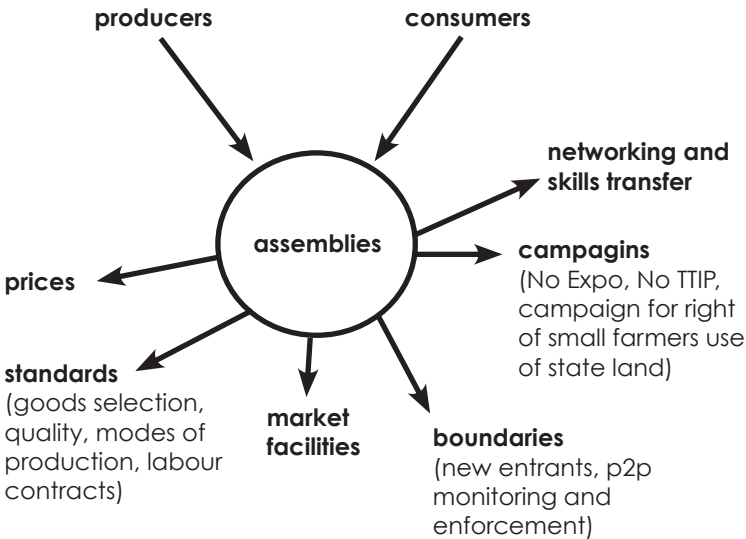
producers

consumers

networking and skills transfer

assemblies

campagins
(No Expo, No TTIP, campaign for right of small farmers use of state land)

prices

standards
(goods selection, quality, modes of production, labour contracts)

market facilities

boundaries
(new entrants, p2p monitoring and enforcement)